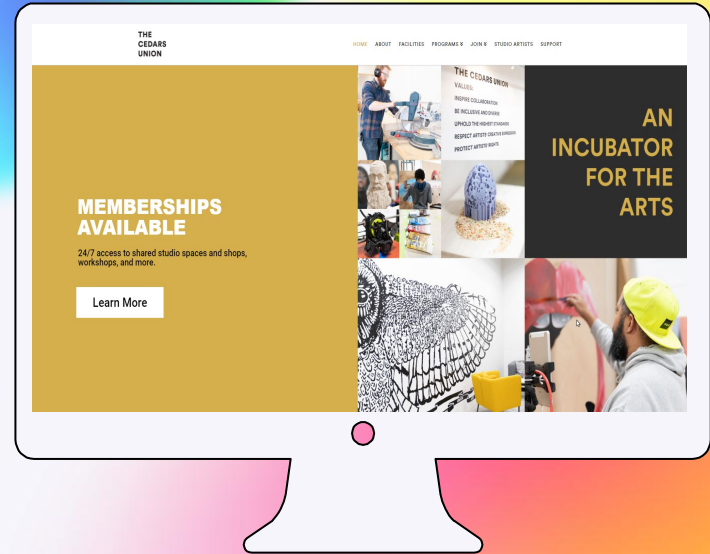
THE CEDARS UNION

HOME ABOUT FACILITIES PROGRAMS ∨ JOIN ∨ STUDIO ARTISTS SUPPORT

MEMBERSHIPS AVAILABLE

24/7 access to shared studio spaces and shops, workshops, and more.

Learn More

THE CEDARS UNION
VALUES
INSPIRE COLLABORATION
BE INCLUSIVE AND DIVERSE
UPHOLD THE HIGHEST STANDARDS
RESPECT ARTISTS' CREATIVE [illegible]
PROTECT ARTISTS' RIGHTS

AN INCUBATOR FOR THE ARTS